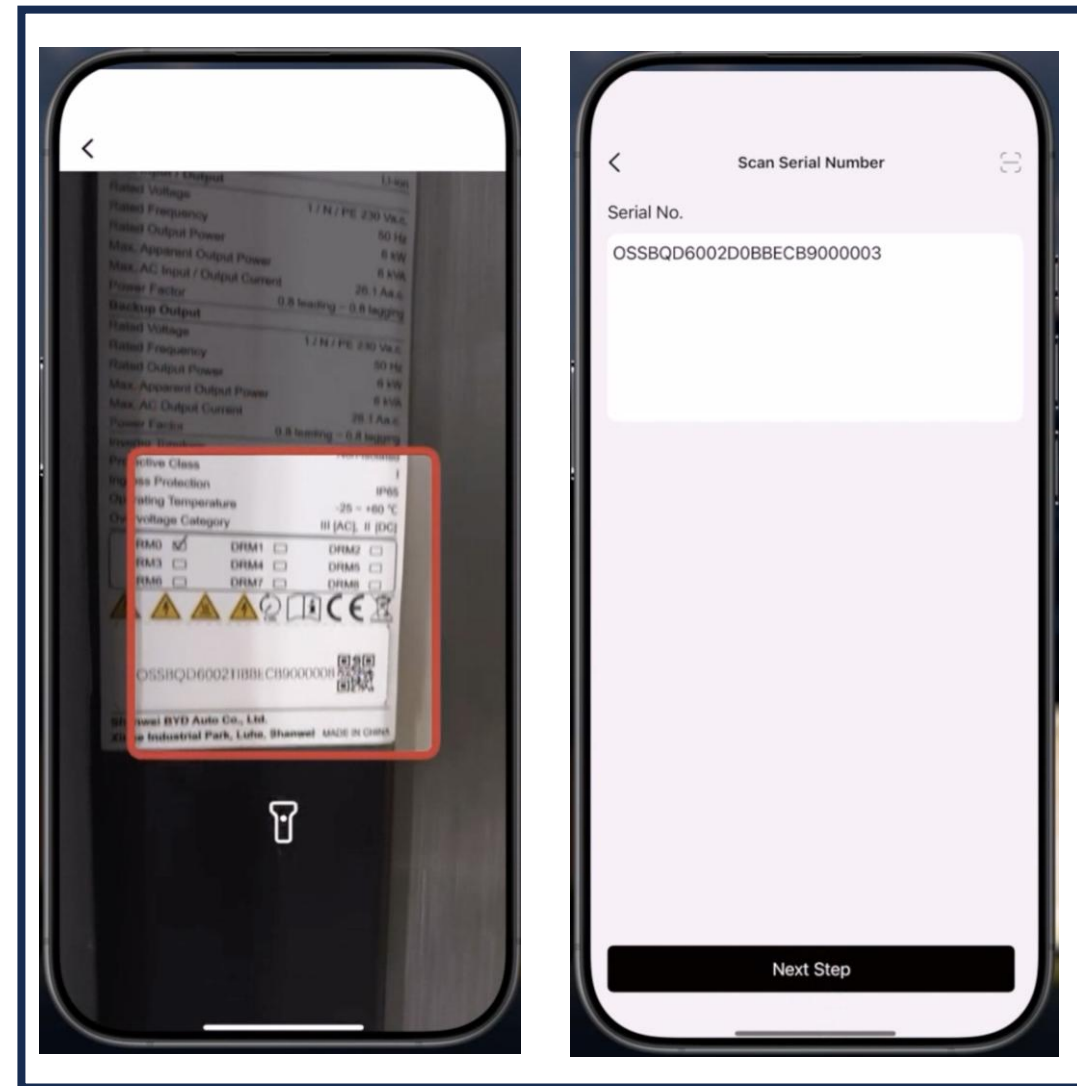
<

Rated Voltage
Rated Frequency 1 / N / PE 230 Va.c.
Rated Output Power 50 Hz
Max. Apparent Output Power 6 kW
Max. AC Input / Output Current 6 kVA
Power Factor 26.1 Aa.c.
0.8 leading ~ 0.8 lagging
Backup Output
Rated Voltage
Rated Frequency 1 / N / PE 230 Va.c.
Rated Output Power 50 Hz
Max. Apparent Output Power 6 kW
Max. AC Output Current 6 kVA
Power Factor 26.1 Aa.c.
0.8 leading ~ 0.8 lagging
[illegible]ctive Class I
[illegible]ss Protection IP65
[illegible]ating Temperature -25 ~ +60 °C
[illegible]voltage Category III (AC), II (DC)
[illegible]RM0 ☑ DRM1 ☐ DRM2 ☐
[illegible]RM3 ☐ DRM4 ☐ DRM5 ☐
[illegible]RM6 ☐ DRM7 ☐ DRM8 ☐
OSSBQD6002HBBECB9000008
Sh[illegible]wei BYD Auto Co., Ltd.
Xi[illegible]e Industrial Park, Luhe, Shanwei MADE IN CHINA

<
Scan Serial Number
Serial No.
OSSBQD6002D0BBECB9000003
Next Step